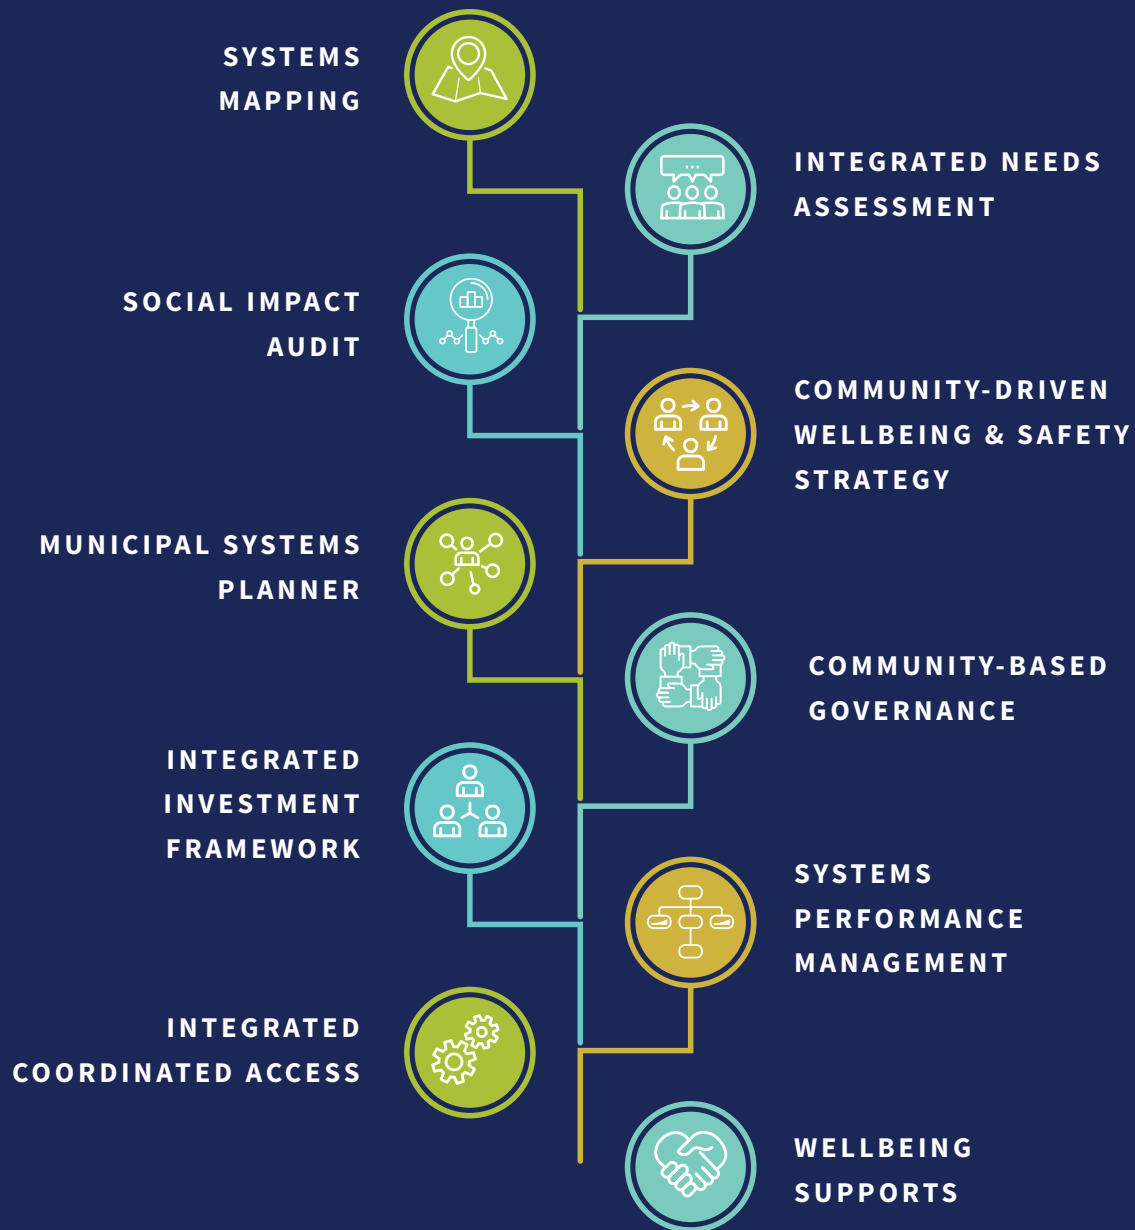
SYSTEMS MAPPING

INTEGRATED NEEDS ASSESSMENT

SOCIAL IMPACT AUDIT

COMMUNITY-DRIVEN WELLBEING & SAFETY STRATEGY

MUNICIPAL SYSTEMS PLANNER

COMMUNITY-BASED GOVERNANCE

INTEGRATED INVESTMENT FRAMEWORK

SYSTEMS PERFORMANCE MANAGEMENT

INTEGRATED COORDINATED ACCESS

WELLBEING SUPPORTS